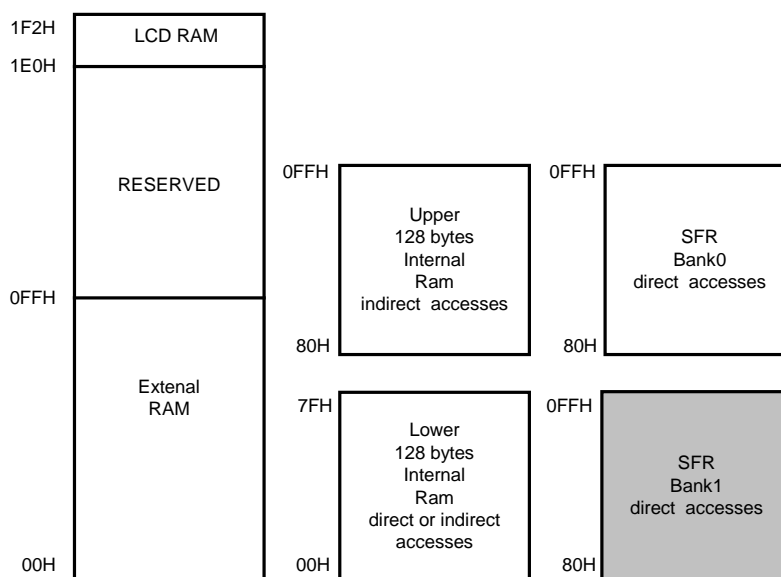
1F2H
LCD RAM
1E0H
RESERVED
0FFH
Extenal RAM
00H

0FFH
Upper 128 bytes Internal Ram indirect accesses
80H

7FH
Lower 128 bytes Internal Ram direct or indirect accesses
00H

0FFH
SFR Bank0 direct accesses
80H

0FFH
SFR Bank1 direct accesses
80H